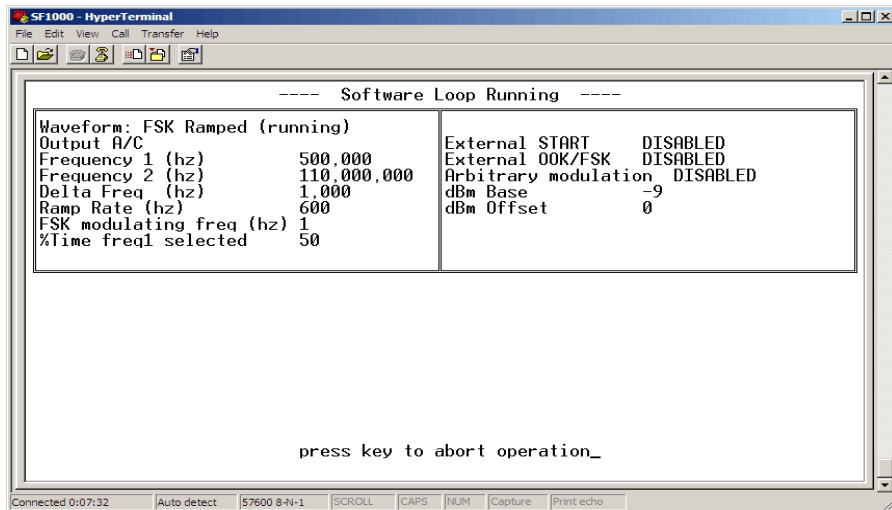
SF1000 - HyperTerminal

File Edit View Call Transfer Help

---- Software Loop Running ----

Waveform: FSK Ramped (running)
Output A/C
Frequency 1 (hz) 500,000
Frequency 2 (hz) 110,000,000
Delta Freq (hz) 1,000
Ramp Rate (hz) 600
FSK modulating freq (hz) 1
%Time freq1 selected 50

External START DISABLED
External OOK/FSK DISABLED
Arbitrary modulation DISABLED
dBm Base -9
dBm Offset 0

press key to abort operation_

Connected 0:07:32 | Auto detect | 57600 8-N-1 | SCROLL | CAPS | NUM | Capture | Print echo